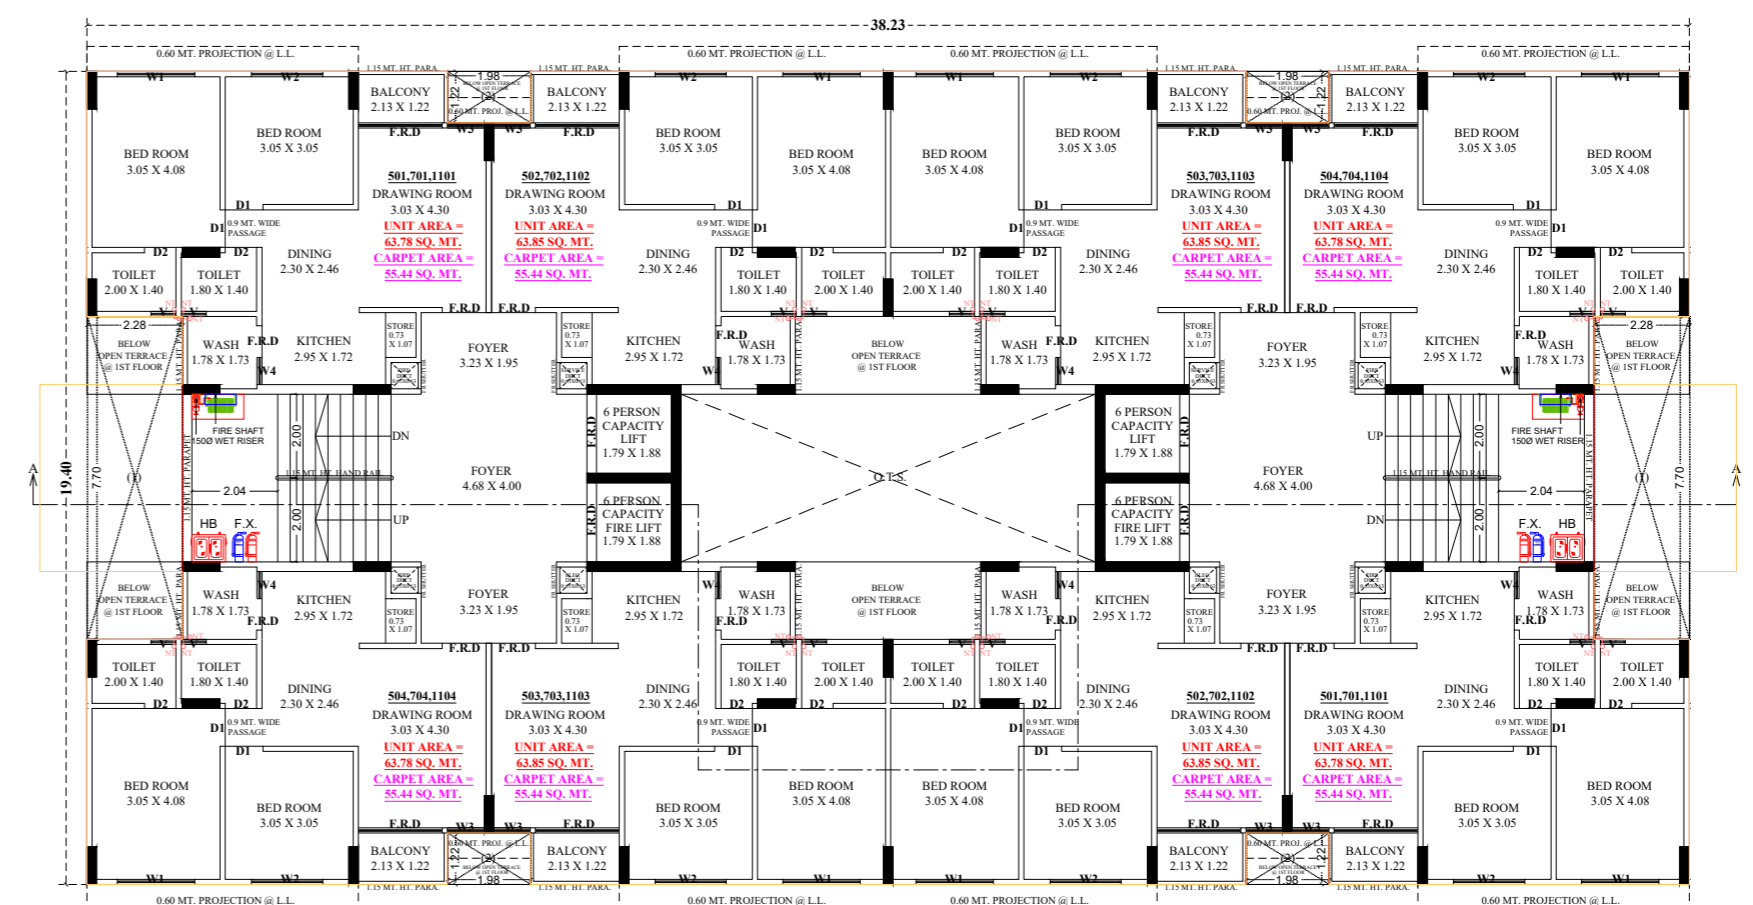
38.23

0.60 MT. PROJECTION @ L.L. 0.60 MT. PROJECTION @ L.L. 0.60 MT. PROJECTION @ L.L. 0.60 MT. PROJECTION @ L.L.

1.15 MT. HT. PARA. 1.98 1.15 MT. HT. PARA. 1.15 MT. HT. PARA. 1.98 1.15 MT. HT. PARA.

W1 W2 W2 W1 W1 W2 W2 W1

BALCONY 2.13 X 1.22 BALCONY 2.13 X 1.22 BALCONY 2.13 X 1.22 BALCONY 2.13 X 1.22

F.R.D W3 W3 F.R.D F.R.D W3 W3 F.R.D

BED ROOM 3.05 X 4.08
BED ROOM 3.05 X 3.05

501,701,1101
DRAWING ROOM
3.03 X 4.30
UNIT AREA =
63.78 SQ. MT.
CARPET AREA =
55.44 SQ. MT.

502,702,1102
DRAWING ROOM
3.03 X 4.30
UNIT AREA =
63.85 SQ. MT.
CARPET AREA =
55.44 SQ. MT.

BED ROOM 3.05 X 3.05
BED ROOM 3.05 X 4.08
BED ROOM 3.05 X 4.08
BED ROOM 3.05 X 3.05

503,703,1103
DRAWING ROOM
3.03 X 4.30
UNIT AREA =
63.85 SQ. MT.
CARPET AREA =
55.44 SQ. MT.

504,704,1104
DRAWING ROOM
3.03 X 4.30
UNIT AREA =
63.78 SQ. MT.
CARPET AREA =
55.44 SQ. MT.

BED ROOM 3.05 X 3.05
BED ROOM 3.05 X 4.08

D1 0.9 MT. WIDE PASSAGE D1

DINING 2.30 X 2.46

D2 TOILET 2.00 X 1.40
TOILET 1.80 X 1.40

WASH 1.78 X 1.73 F.R.D W4
KITCHEN 2.95 X 1.72
STORE 0.73 X 1.07
FOYER 3.23 X 1.95

BELOW OPEN TERRACE @ 1ST FLOOR
2.28

FIRE SHAFT 150Ø WET RISER
2.00 DN 2.00 UP
1.15 MT. HT. HAND RAIL
7.70
19.40
2.04
HB F.X.
A

FOYER 4.68 X 4.00

6 PERSON CAPACITY LIFT 1.79 X 1.88
6 PERSON CAPACITY FIRE LIFT 1.79 X 1.88

O.T.S.

BELOW OPEN TERRACE @ 1ST FLOOR

504,704,1104
DRAWING ROOM
3.03 X 4.30
UNIT AREA =
63.78 SQ. MT.
CARPET AREA =
55.44 SQ. MT.

503,703,1103
DRAWING ROOM
3.03 X 4.30
UNIT AREA =
63.85 SQ. MT.
CARPET AREA =
55.44 SQ. MT.

502,702,1102
DRAWING ROOM
3.03 X 4.30
UNIT AREA =
63.85 SQ. MT.
CARPET AREA =
55.44 SQ. MT.

501,701,1101
DRAWING ROOM
3.03 X 4.30
UNIT AREA =
63.78 SQ. MT.
CARPET AREA =
55.44 SQ. MT.

0.60 MT. PROJECTION @ L.L. 0.60 MT. PROJECTION @ L.L. 0.60 MT. PROJECTION @ L.L. 0.60 MT. PROJECTION @ L.L.